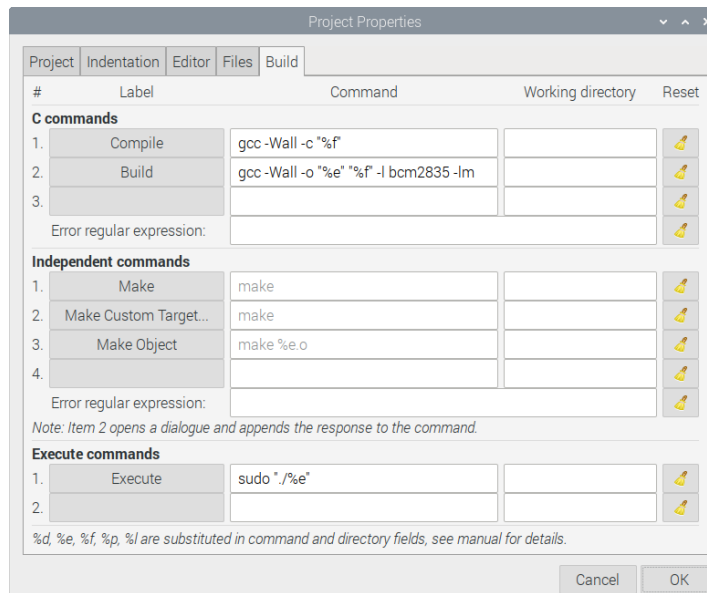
Project Properties

Project | Indentation | Editor | Files | Build

| # | Label | Command | Working directory | Reset |
|---|---|---|---|---|
| **C commands** | | | | |
| 1. | Compile | gcc -Wall -c "%f" | | |
| 2. | Build | gcc -Wall -o "%e" "%f" -l bcm2835 -lm | | |
| 3. | | | | |
| | Error regular expression: | | | |
| **Independent commands** | | | | |
| 1. | Make | make | | |
| 2. | Make Custom Target... | make | | |
| 3. | Make Object | make %e.o | | |
| 4. | | | | |
| | Error regular expression: | | | |

Note: Item 2 opens a dialogue and appends the response to the command.

| # | Label | Command | Working directory | Reset |
|---|---|---|---|---|
| **Execute commands** | | | | |
| 1. | Execute | sudo "./%e" | | |
| 2. | | | | |

%d, %e, %f, %p, %l are substituted in command and directory fields, see manual for details.

Cancel OK